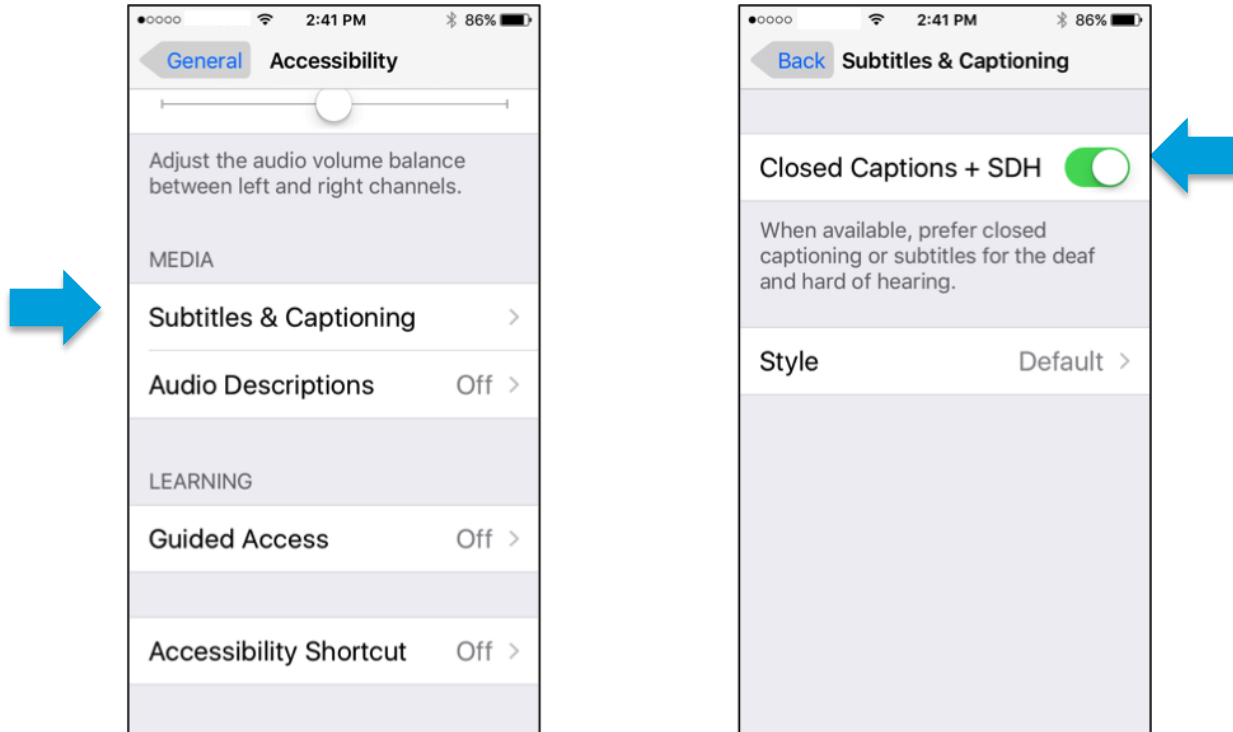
2:41 PM 86%

General Accessibility

Adjust the audio volume balance between left and right channels.

MEDIA

Subtitles & Captioning

Audio Descriptions Off

LEARNING

Guided Access Off

Accessibility Shortcut Off

2:41 PM 86%

Back Subtitles & Captioning

Closed Captions + SDH

When available, prefer closed captioning or subtitles for the deaf and hard of hearing.

Style Default